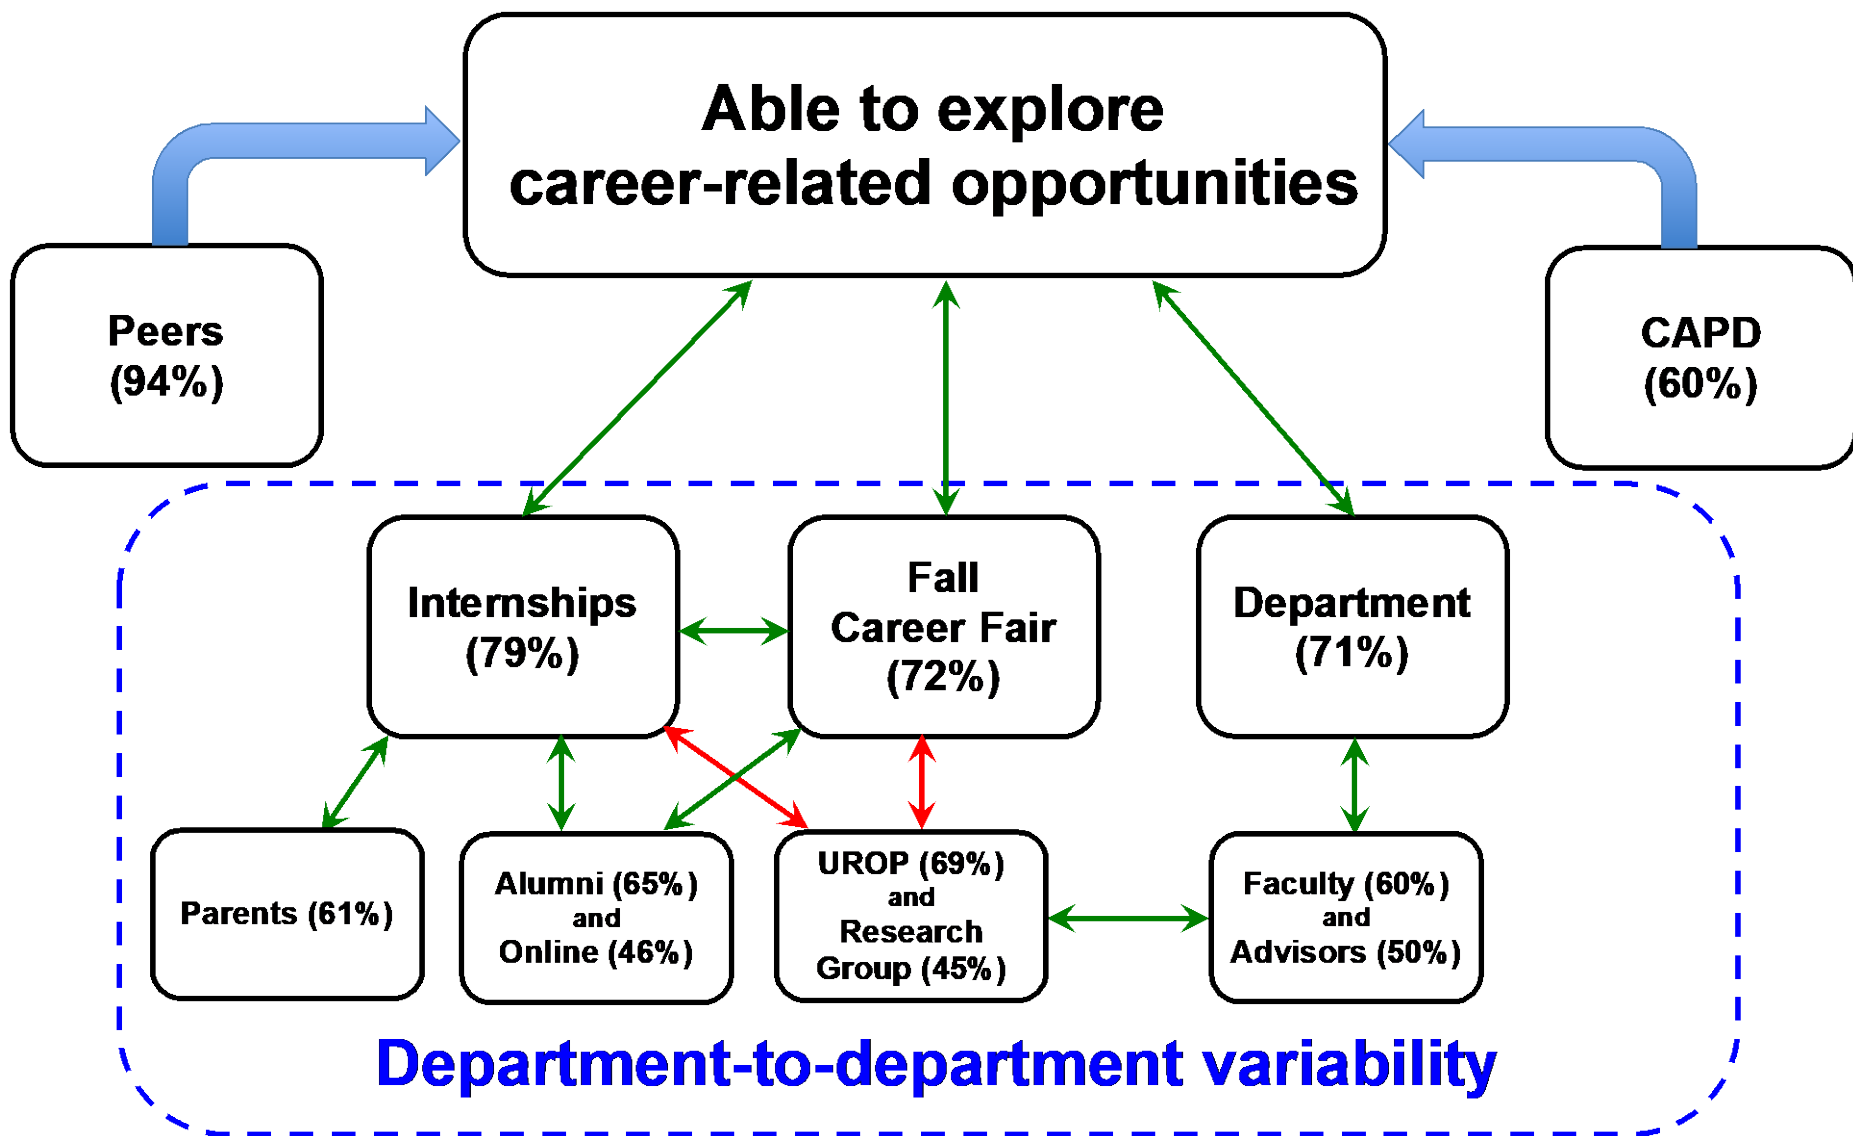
Able to explore career-related opportunities

Peers (94%)

CAPD (60%)

Internships (79%)

Fall Career Fair (72%)

Department (71%)

Parents (61%)

Alumni (65%) and Online (46%)

UROP (69%) and Research Group (45%)

Faculty (60%) and Advisors (50%)

Department-to-department variability